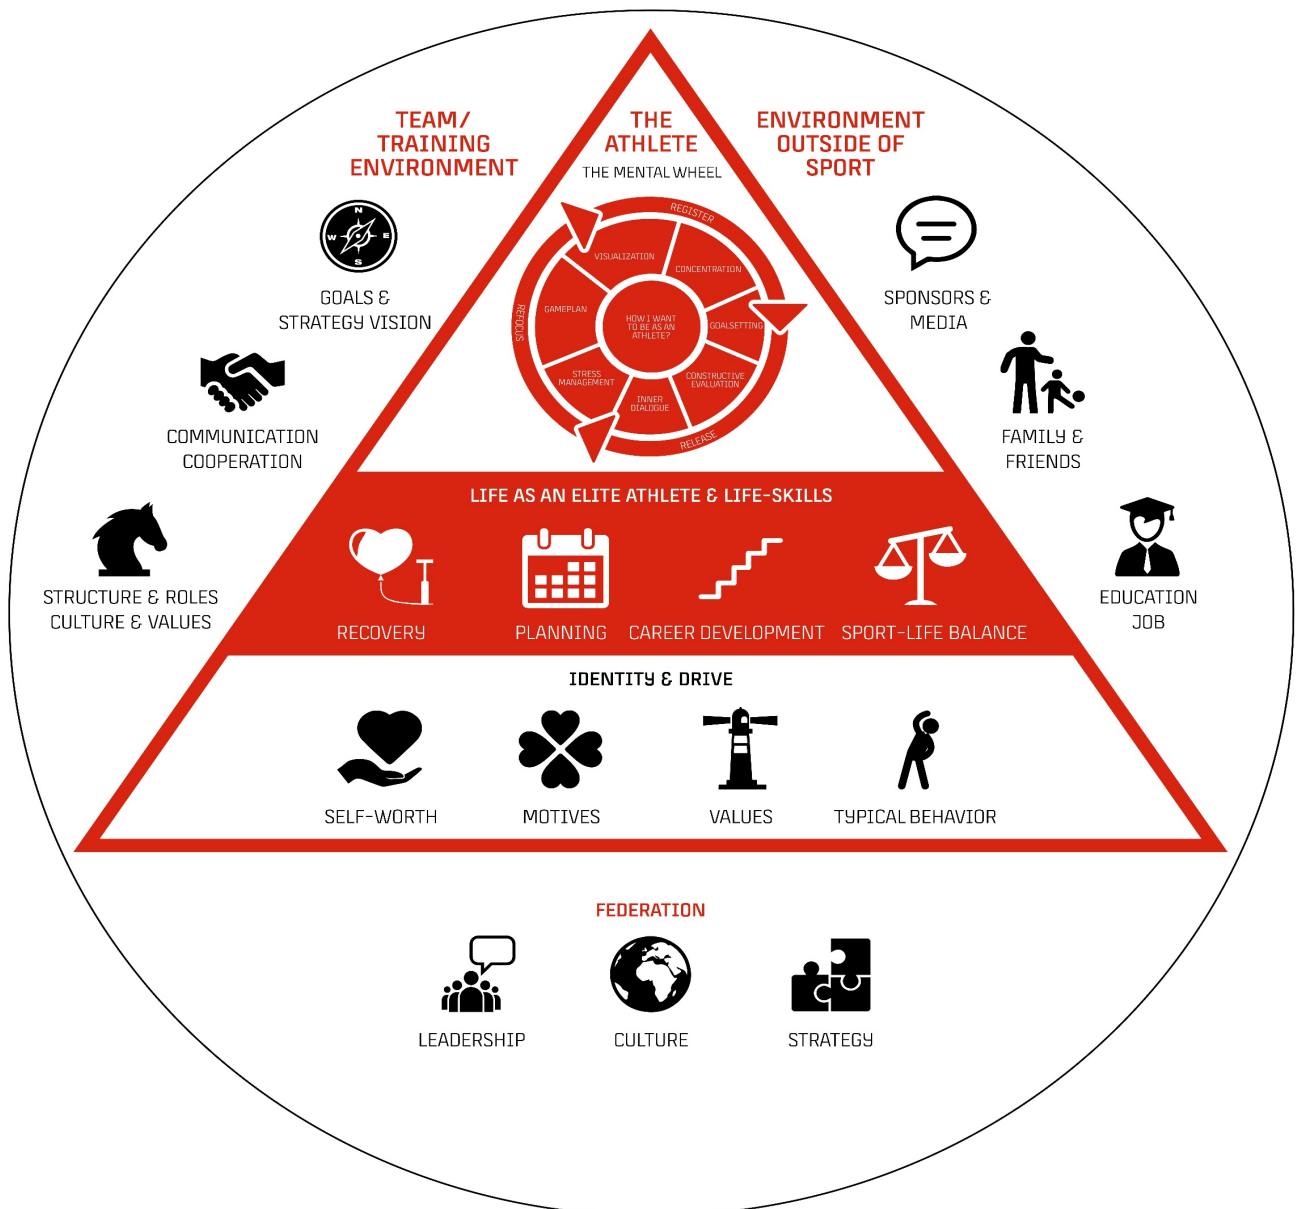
TEAM/ TRAINING ENVIRONMENT

THE ATHLETE

THE MENTAL WHEEL

ENVIRONMENT OUTSIDE OF SPORT

REGISTER

VISUALIZATION

CONCENTRATION

GAMEPLAN

HOW I WANT TO BE AS AN ATHLETE?

GOALSETTING

REFOCUS

STRESS MANAGEMENT

CONSTRUCTIVE EVALUATION

INNER DIALOGUE

RELEASE

N W E S

GOALS & STRATEGY VISION

SPONSORS & MEDIA

COMMUNICATION COOPERATION

FAMILY & FRIENDS

LIFE AS AN ELITE ATHLETE & LIFE-SKILLS

STRUCTURE & ROLES CULTURE & VALUES

EDUCATION JOB

RECOVERY

PLANNING

CAREER DEVELOPMENT

SPORT-LIFE BALANCE

IDENTITY & DRIVE

SELF-WORTH

MOTIVES

VALUES

TYPICAL BEHAVIOR

FEDERATION

LEADERSHIP

CULTURE

STRATEGY